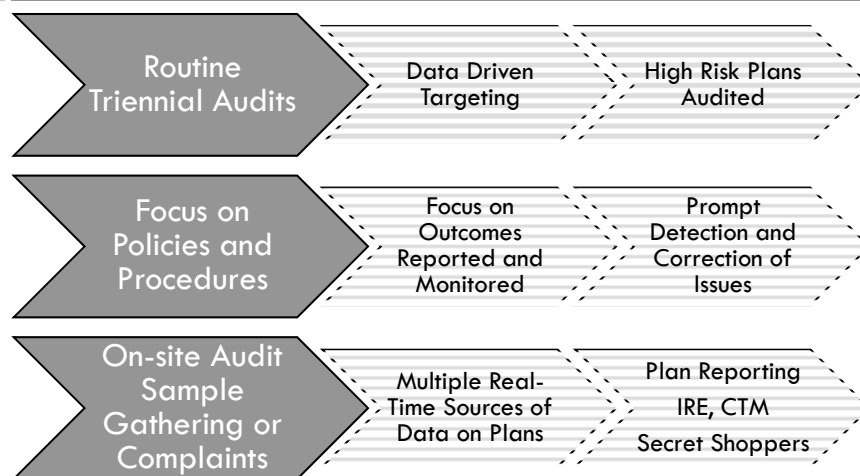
Routine Triennial Audits

Data Driven Targeting

High Risk Plans Audited

Focus on Policies and Procedures

Focus on Outcomes Reported and Monitored

Prompt Detection and Correction of Issues

On-site Audit Sample Gathering or Complaints

Multiple Real-Time Sources of Data on Plans

Plan Reporting

IRE, CTM

Secret Shoppers